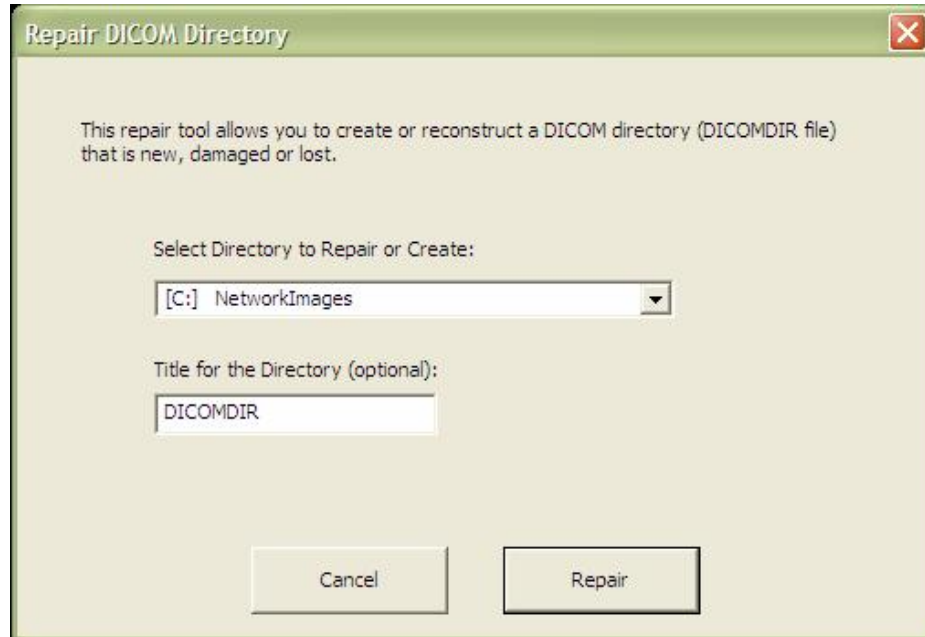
Repair DICOM Directory

This repair tool allows you to create or reconstruct a DICOM directory (DICOMDIR file) that is new, damaged or lost.

Select Directory to Repair or Create:

[C:] NetworkImages

Title for the Directory (optional):

DICOMDIR

Cancel

Repair